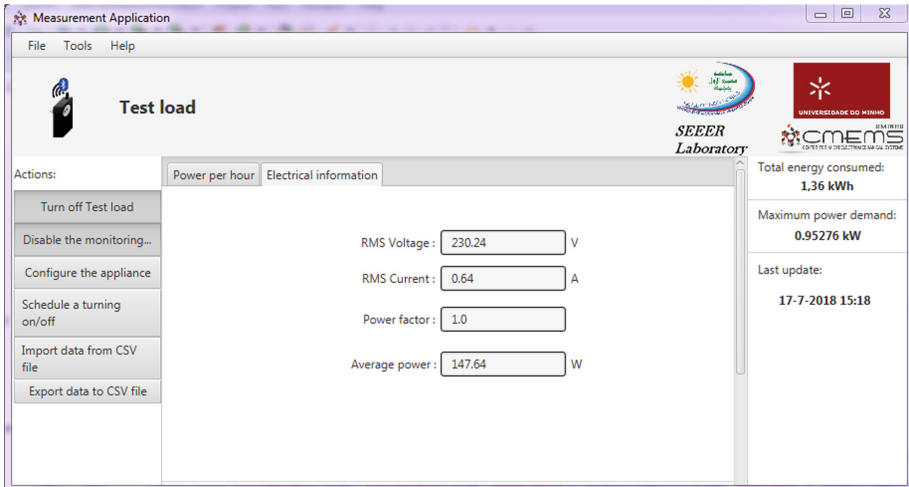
Measurement Application

File Tools Help

Test load

SEEER Laboratory

UNIVERSIDADE DO MINHO

CMEMS UMINHO

Actions:

Turn off Test load

Disable the monitoring...

Configure the appliance

Schedule a turning on/off

Import data from CSV file

Export data to CSV file

Power per hour | Electrical information

RMS Voltage : 230.24 V

RMS Current : 0.64 A

Power factor : 1.0

Average power : 147.64 W

Total energy consumed:
1,36 kWh

Maximum power demand:
0.95276 kW

Last update:

17-7-2018 15:18